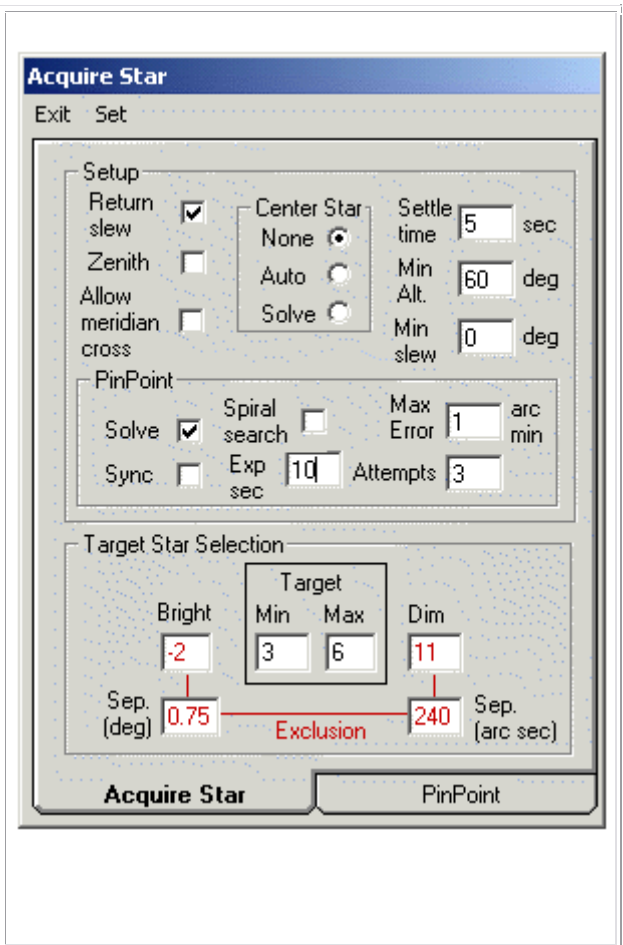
Acquire Star

Exit Set

Setup

Return slew ☑

Zenith ☐

Allow meridian cross ☐

Center Star
None ◉
Auto ○
Solve ○

Settle time 5 sec

Min Alt. 60 deg

Min slew 0 deg

PinPoint

Solve ☑

Sync ☐

Spiral search ☐

Exp sec 10

Max Error 1 arc min

Attempts 3

Target Star Selection

Bright -2

Target
| Min | Max |
|---|---|
| 3 | 6 |

Dim 11

Sep. (deg) 0.75

Exclusion

240 Sep. (arc sec)

Acquire Star | PinPoint